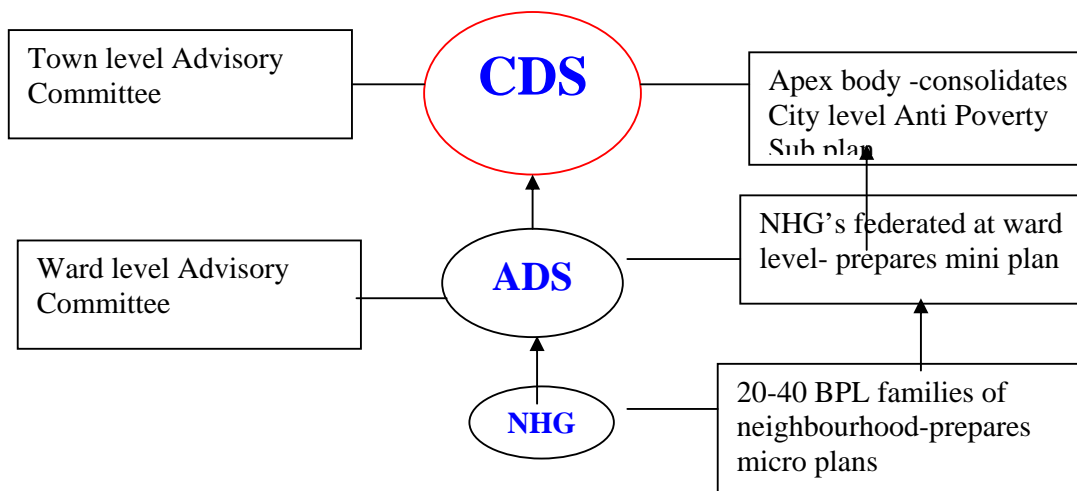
Town level Advisory Committee

CDS

Apex body -consolidates City level Anti Poverty Sub plan

Ward level Advisory Committee

ADS

NHG's federated at ward level- prepares mini plan

NHG

20-40 BPL families of neighbourhood-prepares micro plans